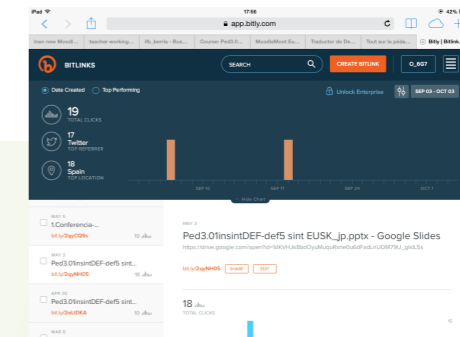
iPad 17:56 42%

app.bitly.com

Irakt new Moodl... teacher working... Hk_berria - Bus... Course: Ped3.0... MoodleMoot Eu... Traductor de De... Tool our la peda... Bitly | Bitlink

BITLINKS

SEARCH

CREATE BITLINK

O_6G7

Date Created Top Performing

Unlock Enterprise

SEP 03 - OCT 03

19
TOTAL CLICKS

17
Twitter
TOP REFERRER

18
Spain
TOP LOCATION

SEP 10 SEP 17 SEP 24 OCT 1

Hide Chart

MAY 5
1.Conferencia-...
19

MAY 3
Ped3.01insintDEF-def5 sint...
bit.ly/2qyNHD5 18

APR 30
Ped3.01insintDEF-def5 sint...
bit.ly/2oLtDKA 15

MAR 6

MAY 3

Ped3.01insintDEF-def5 sint EUSK_jp.pptx - Google Slides

https://drive.google.com/open?id=0dKVHJk8bdOyuMuqu Rsnw0u6dFsdLn UOM79U_gkiL5s

bit.ly/2qyNHD5 SHARE EDIT

18
TOTAL CLICKS